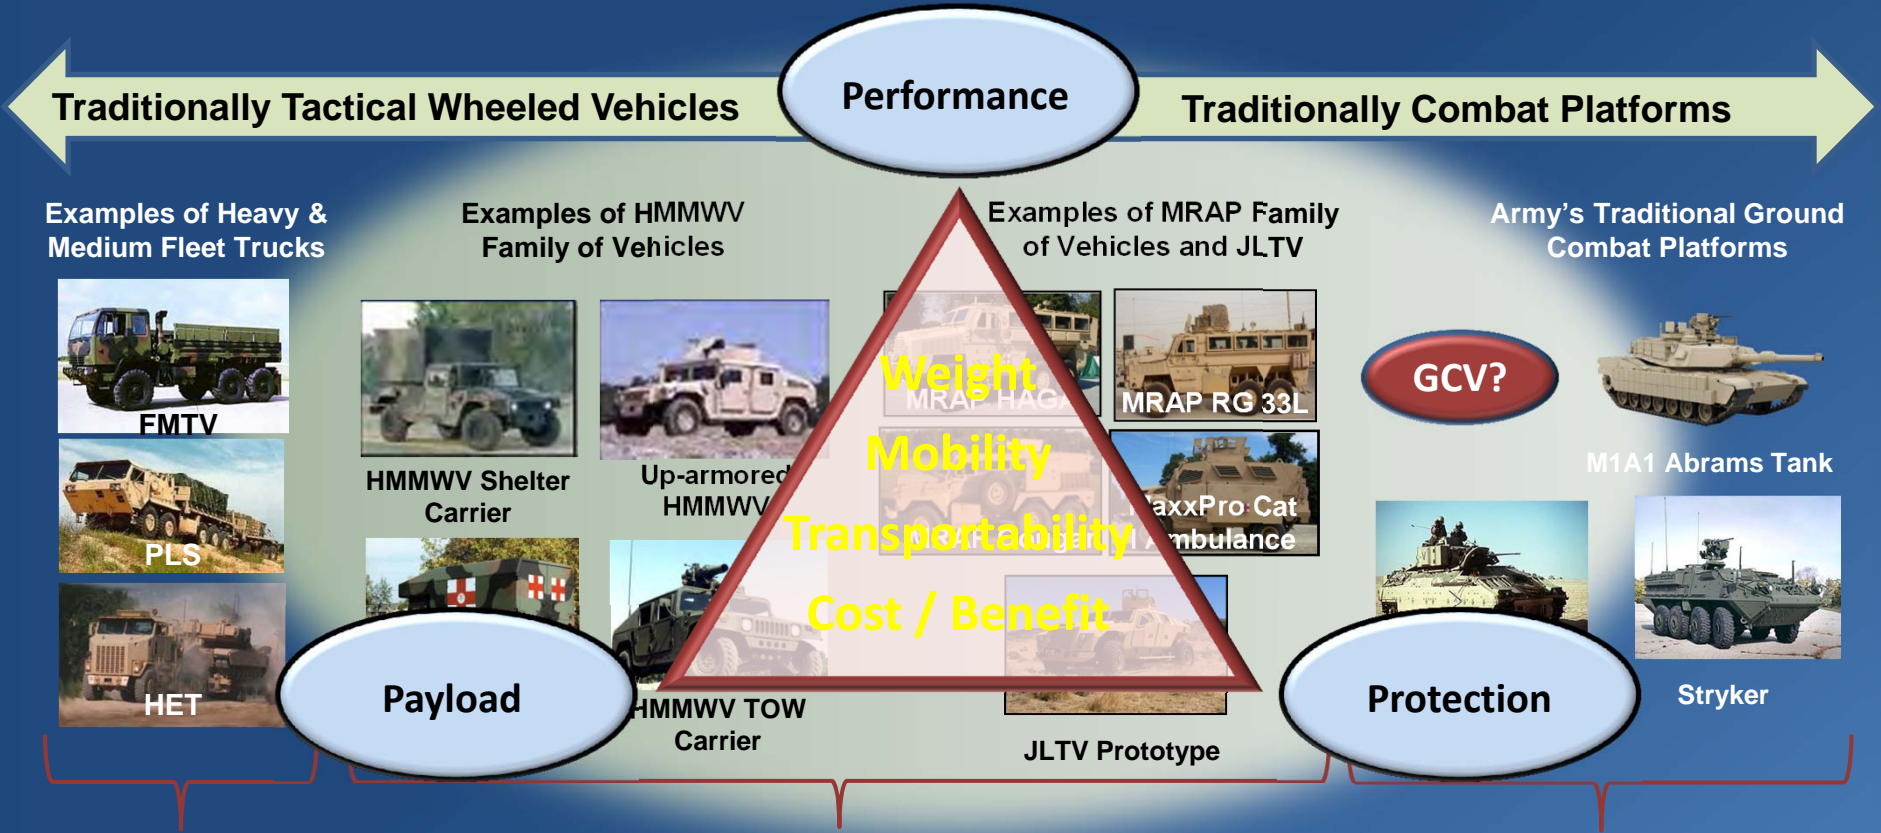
Traditionally Tactical Wheeled Vehicles

Performance

Traditionally Combat Platforms

Examples of Heavy & Medium Fleet Trucks

Examples of HMMWV Family of Vehicles

Examples of MRAP Family of Vehicles and JLTV

Army's Traditional Ground Combat Platforms

FMTV

PLS

HET

HMMWV Shelter Carrier

Up-armored HMMWV

MRAP HAGA

MRAP RG 33L

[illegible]axxPro Cat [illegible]mbulance

GCV?

M1A1 Abrams Tank

Weight

Mobility

Transportability

Cost / Benefit

Payload

HMMWV TOW Carrier

JLTV Prototype

Protection

Stryker